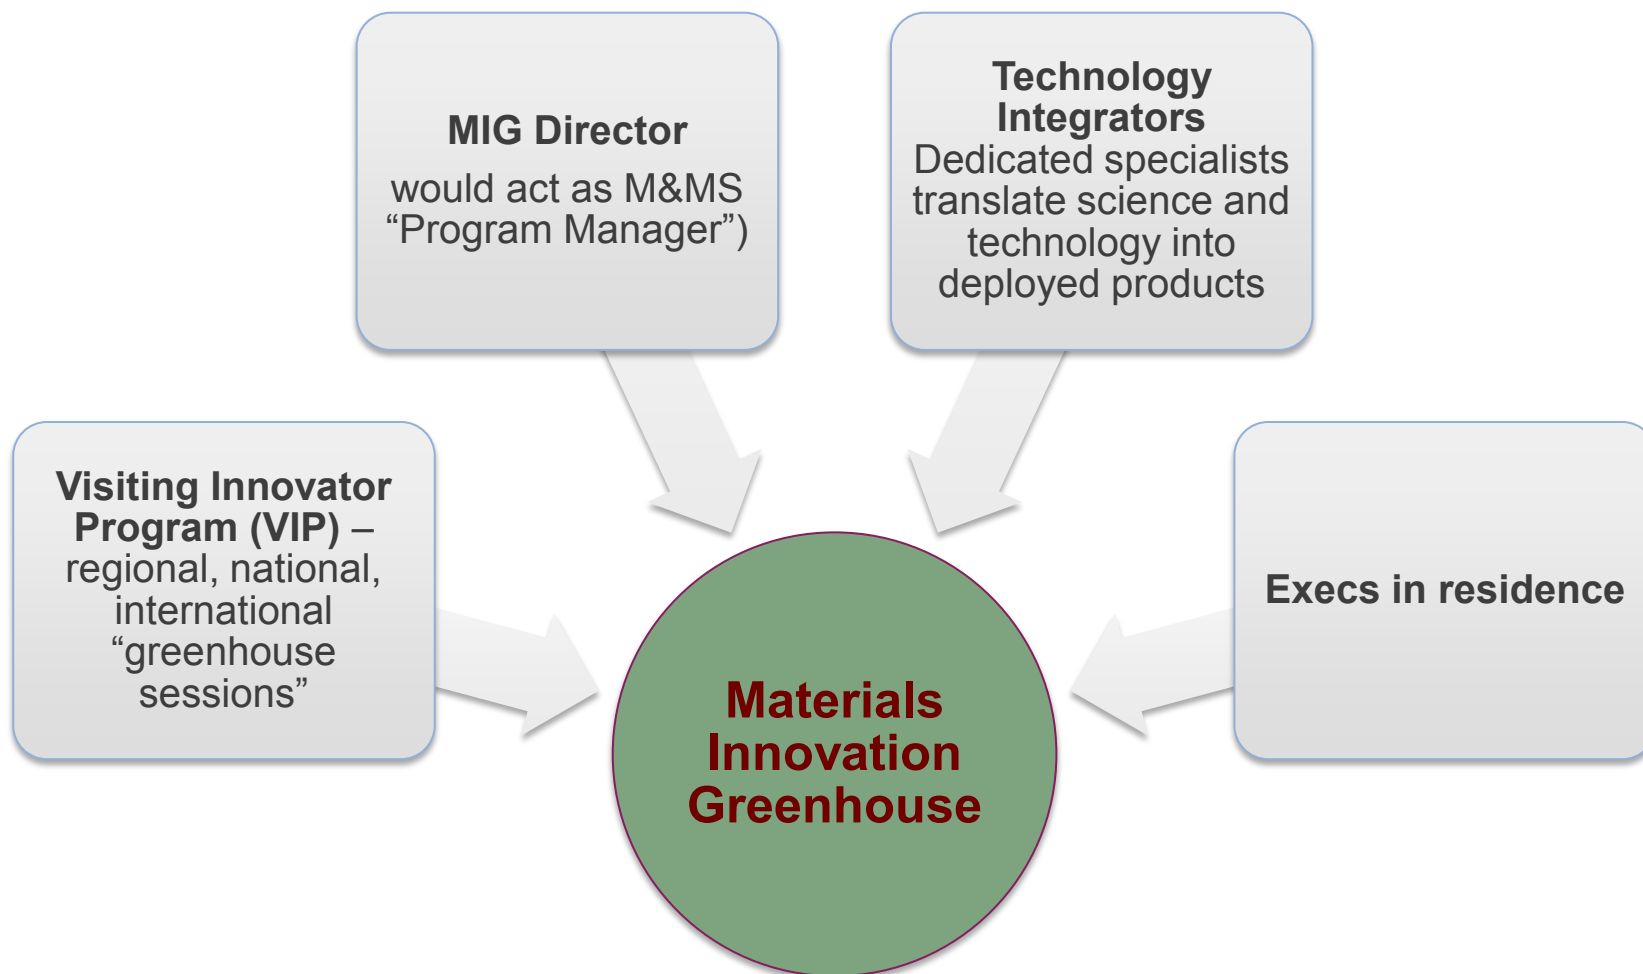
MIG Director

would act as M&MS "Program Manager")

Technology Integrators

Dedicated specialists translate science and technology into deployed products

Visiting Innovator Program (VIP) – regional, national, international "greenhouse sessions"

Execs in residence

Materials Innovation Greenhouse